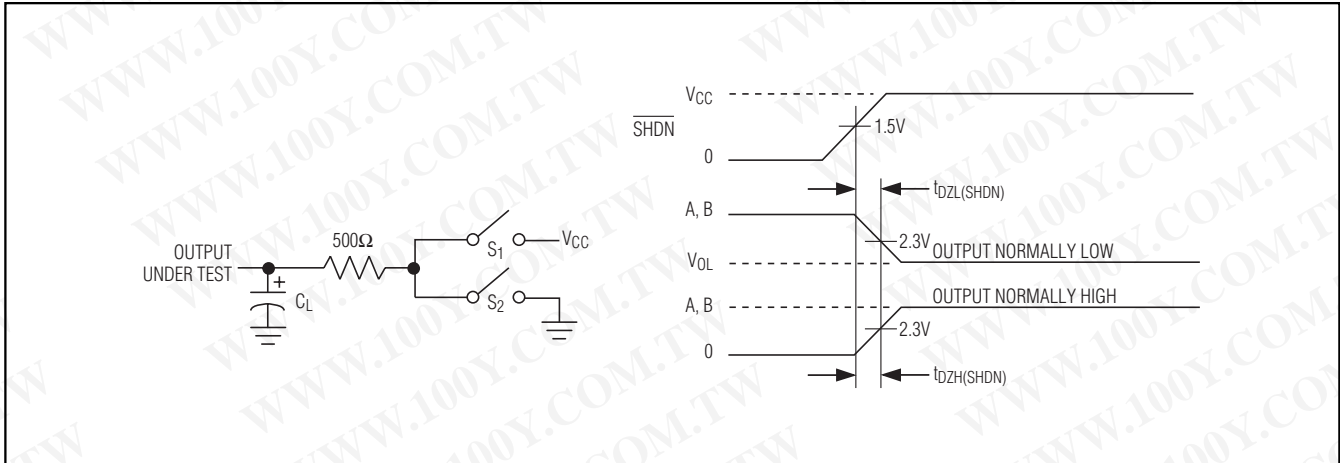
OUTPUT UNDER TEST

$500\Omega$

+

$C_L$

$S_1$

$V_{CC}$

$S_2$

$V_{CC}$

$\overline{SHDN}$

0

1.5V

$t_{DZL(SHDN)}$

A, B

2.3V

OUTPUT NORMALLY LOW

$V_{OL}$

A, B

OUTPUT NORMALLY HIGH

2.3V

0

$t_{DZH(SHDN)}$

WWW.100Y.COM.TW